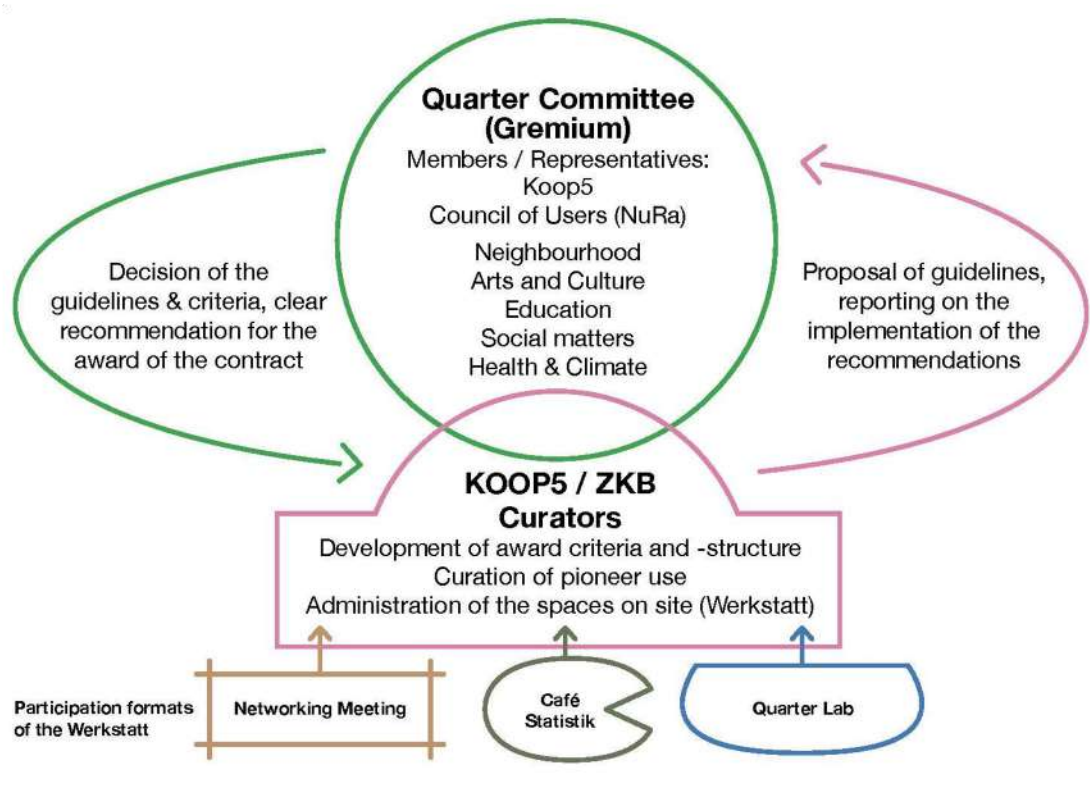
Quarter Committee (Gremium)
Members / Representatives:
Koop5
Council of Users (NuRa)
Neighbourhood
Arts and Culture
Education
Social matters
Health & Climate

Decision of the guidelines & criteria, clear recommendation for the award of the contract

Proposal of guidelines, reporting on the implementation of the recommendations

KOOP5 / ZKB
Curators
Development of award criteria and -structure
Curation of pioneer use
Administration of the spaces on site (Werkstatt)

Participation formats of the Werkstatt

Networking Meeting

Café Statistik

Quarter Lab